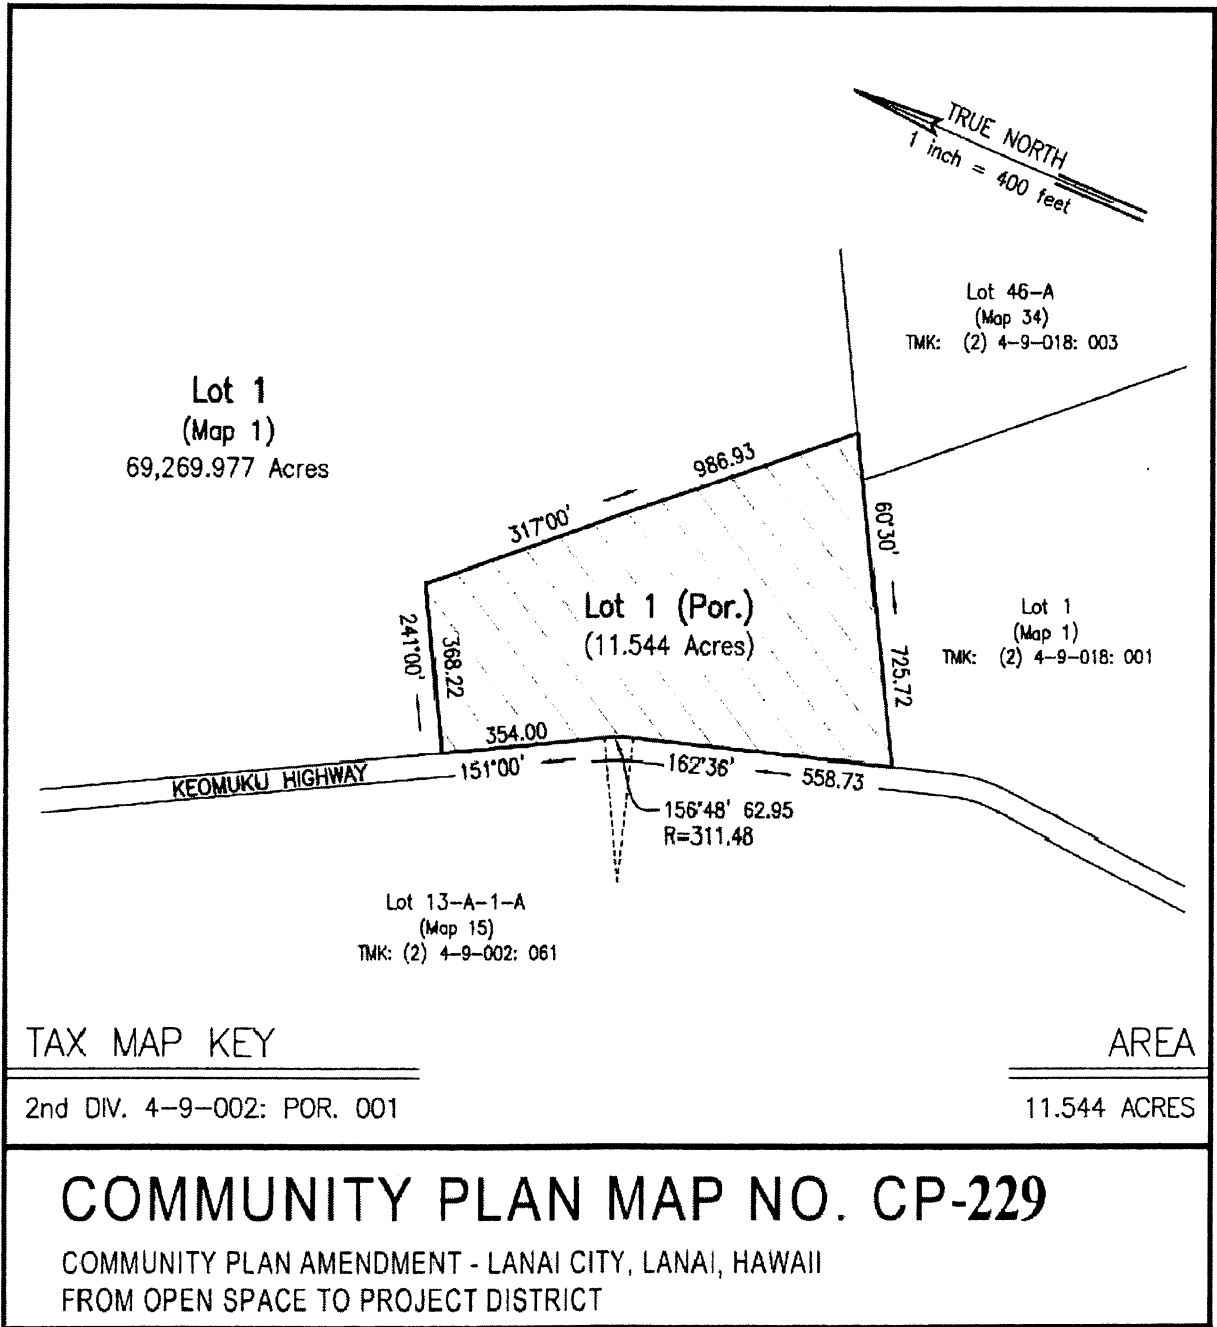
TRUE NORTH
1 inch = 400 feet

Lot 46–A
(Map 34)
TMK: (2) 4–9–018: 003

Lot 1
(Map 1)
69,269.977 Acres

986.93
317°00'
60°30'

Lot 1 (Por.)
(11.544 Acres)

241°00'
368.22
725.72

Lot 1
(Map 1)
TMK: (2) 4–9–018: 001

354.00
KEOMUKU HIGHWAY
151°00'
162°36'
558.73
156°48' 62.95
R=311.48

Lot 13–A–1–A
(Map 15)
TMK: (2) 4–9–002: 061

TAX MAP KEY
2nd DIV. 4–9–002: POR. 001

AREA
11.544 ACRES

COMMUNITY PLAN MAP NO. CP-229

COMMUNITY PLAN AMENDMENT - LANAI CITY, LANAI, HAWAII
FROM OPEN SPACE TO PROJECT DISTRICT